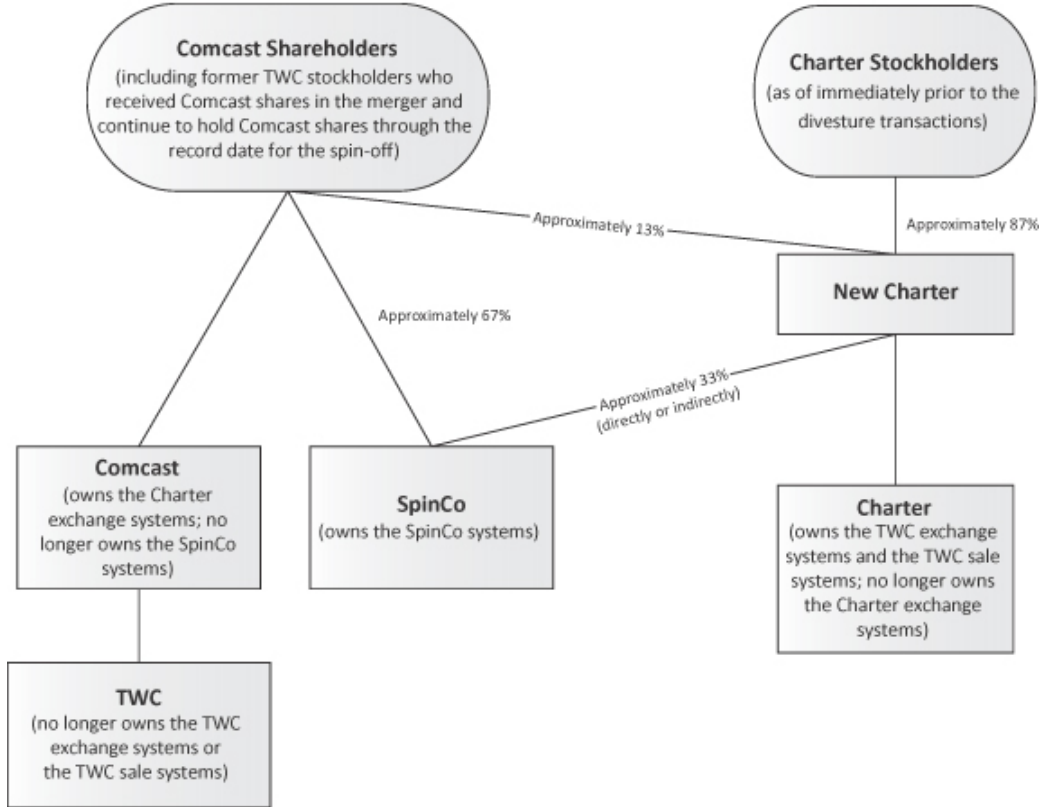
Comcast Shareholders
(including former TWC stockholders who received Comcast shares in the merger and continue to hold Comcast shares through the record date for the spin-off)

Charter Stockholders
(as of immediately prior to the divesture transactions)

Approximately 13%

Approximately 87%

New Charter

Approximately 67%

Approximately 33%
(directly or indirectly)

Comcast
(owns the Charter exchange systems; no longer owns the SpinCo systems)

SpinCo
(owns the SpinCo systems)

Charter
(owns the TWC exchange systems and the TWC sale systems; no longer owns the Charter exchange systems)

TWC
(no longer owns the TWC exchange systems or the TWC sale systems)